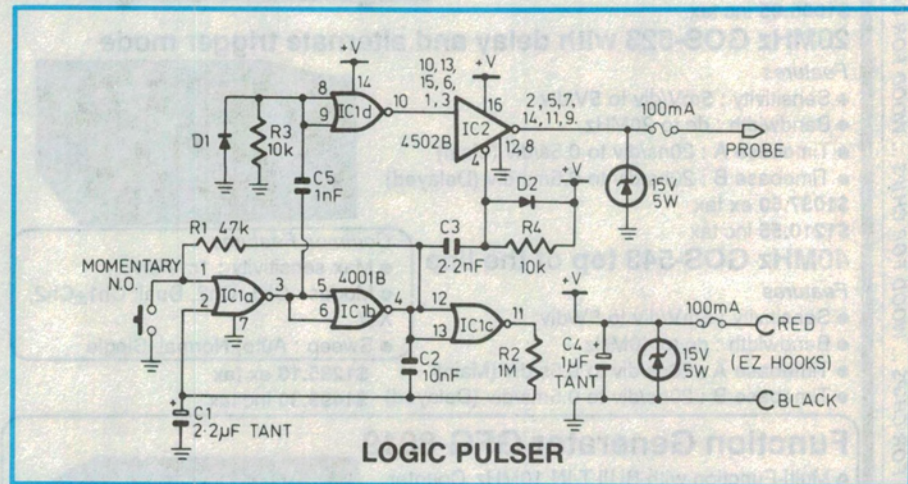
+V
14
8
9
IC1d
10
10, 13, 15, 6, 1, 3
+V
16
IC2
4502B
4
12, 8
2, 5, 7, 14, 11, 9.
100mA
PROBE
D1
R3
10k
C5
1nF
+V
D2
15V
5W
R1 47k
C3
2·2nF
R4
10k
MOMENTARY N.O.
1
2
IC1a
7
3
4001B
5
6
IC1b
4
12
13
IC1c
11
R2
1M
C2
10nF
+V
100mA
RED
C4
1μF
TANT
15V
5W
(EZ HOOKS)
BLACK
C1
2·2μF TANT
LOGIC PULSER

20MHz GOS-620 with delay and alternate trigger mode
Features
• Sensitivity : 5mV/div to 5V
• Bandwidth : dc-20MHz
• Timebase A : 20ns/div to 0.5s/div
• Timebase B : 2... (Delayed)
$2037.50 ex tax
$2210.56 inc tax
40MHz GOS-543 top of the range
Features
• Sweep : Auto/Normal Single
$1280.10 ex tax
Function Generator